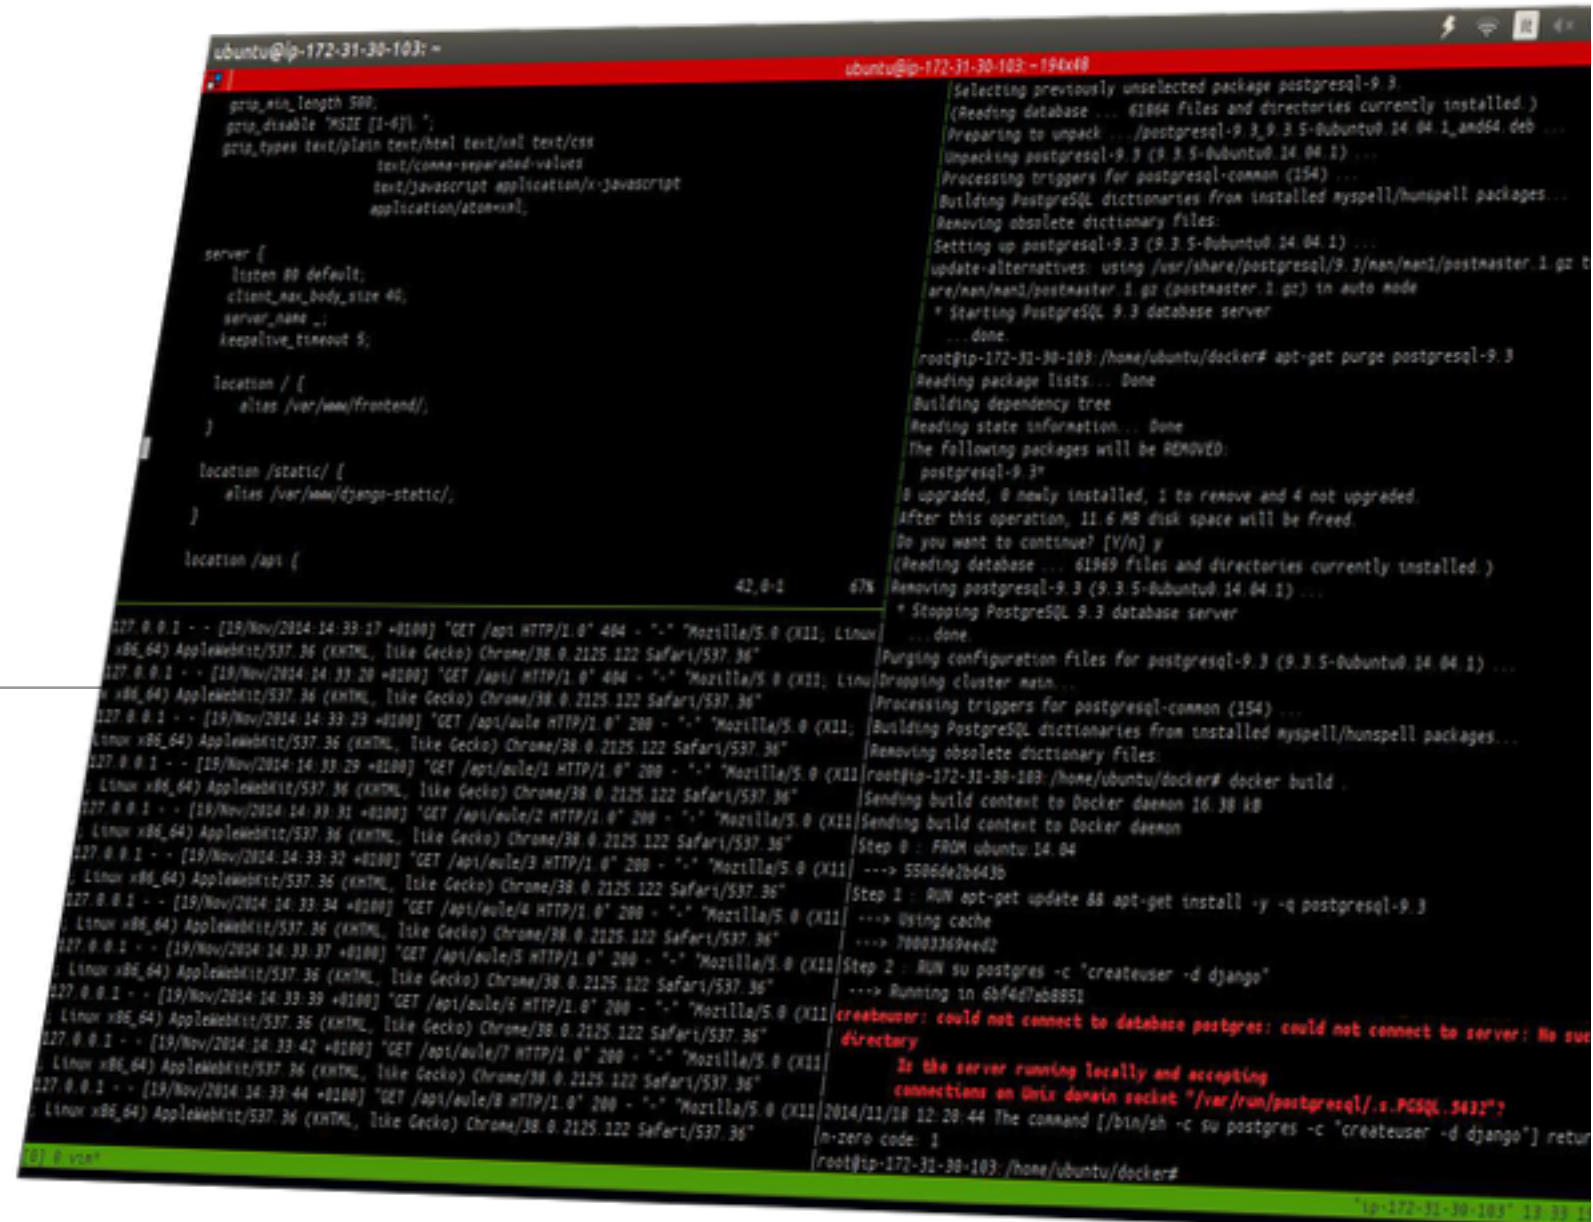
ubuntu@ip-172-31-30-103: ~

ubuntu@ip-172-31-30-103: ~ 194x48

gzip_min_length 500;
gzip_disable "MSIE [1-6]\.";
gzip_types text/plain text/html text/xml text/css
text/comma-separated-values
text/javascript application/x-javascript
application/atom+xml;

server {
listen 80 default;
client_max_body_size 4G;
server_name _;
keepalive_timeout 5;

location / {
alias /var/www/frontend/;
}

location /static/ {
alias /var/www/django-static/;
}

location /api {

42,0-1 67%

127.0.0.1 - - [19/Nov/2014:14:33:17 +0100] "GET /api HTTP/1.0" 404 - "-" "Mozilla/5.0 (X11; Linux x86_64) AppleWebKit/537.36 (KHTML, like Gecko) Chrome/38.0.2125.122 Safari/537.36"
127.0.0.1 - - [19/Nov/2014:14:33:20 +0100] "GET /api/ HTTP/1.0" 404 - "-" "Mozilla/5.0 (X11; Linux x86_64) AppleWebKit/537.36 (KHTML, like Gecko) Chrome/38.0.2125.122 Safari/537.36"
127.0.0.1 - - [19/Nov/2014:14:33:23 +0100] "GET /api/aule HTTP/1.0" 200 - "-" "Mozilla/5.0 (X11; Linux x86_64) AppleWebKit/537.36 (KHTML, like Gecko) Chrome/38.0.2125.122 Safari/537.36"
127.0.0.1 - - [19/Nov/2014:14:33:29 +0100] "GET /api/aule/1 HTTP/1.0" 200 - "-" "Mozilla/5.0 (X11; Linux x86_64) AppleWebKit/537.36 (KHTML, like Gecko) Chrome/38.0.2125.122 Safari/537.36"
127.0.0.1 - - [19/Nov/2014:14:33:31 +0100] "GET /api/aule/2 HTTP/1.0" 200 - "-" "Mozilla/5.0 (X11; Linux x86_64) AppleWebKit/537.36 (KHTML, like Gecko) Chrome/38.0.2125.122 Safari/537.36"
127.0.0.1 - - [19/Nov/2014:14:33:32 +0100] "GET /api/aule/3 HTTP/1.0" 200 - "-" "Mozilla/5.0 (X11; Linux x86_64) AppleWebKit/537.36 (KHTML, like Gecko) Chrome/38.0.2125.122 Safari/537.36"
127.0.0.1 - - [19/Nov/2014:14:33:34 +0100] "GET /api/aule/4 HTTP/1.0" 200 - "-" "Mozilla/5.0 (X11; Linux x86_64) AppleWebKit/537.36 (KHTML, like Gecko) Chrome/38.0.2125.122 Safari/537.36"
127.0.0.1 - - [19/Nov/2014:14:33:37 +0100] "GET /api/aule/5 HTTP/1.0" 200 - "-" "Mozilla/5.0 (X11; Linux x86_64) AppleWebKit/537.36 (KHTML, like Gecko) Chrome/38.0.2125.122 Safari/537.36"
127.0.0.1 - - [19/Nov/2014:14:33:39 +0100] "GET /api/aule/6 HTTP/1.0" 200 - "-" "Mozilla/5.0 (X11; Linux x86_64) AppleWebKit/537.36 (KHTML, like Gecko) Chrome/38.0.2125.122 Safari/537.36"
127.0.0.1 - - [19/Nov/2014:14:33:42 +0100] "GET /api/aule/7 HTTP/1.0" 200 - "-" "Mozilla/5.0 (X11; Linux x86_64) AppleWebKit/537.36 (KHTML, like Gecko) Chrome/38.0.2125.122 Safari/537.36"
127.0.0.1 - - [19/Nov/2014:14:33:44 +0100] "GET /api/aule/8 HTTP/1.0" 200 - "-" "Mozilla/5.0 (X11; Linux x86_64) AppleWebKit/537.36 (KHTML, like Gecko) Chrome/38.0.2125.122 Safari/537.36"

Selecting previously unselected package postgresql-9.3.
(Reading database ... 61864 files and directories currently installed.)
Preparing to unpack .../postgresql-9.3_9.3.5-0ubuntu0.14.04.1_amd64.deb ...
Unpacking postgresql-9.3 (9.3.5-0ubuntu0.14.04.1) ...
Processing triggers for postgresql-common (154) ...
Building PostgreSQL dictionaries from installed myspell/hunspell packages...
Removing obsolete dictionary files:
Setting up postgresql-9.3 (9.3.5-0ubuntu0.14.04.1) ...
update-alternatives: using /usr/share/postgresql/9.3/man/man1/postmaster.1.gz t
are/man/man1/postmaster.1.gz (postmaster.1.gz) in auto mode
* Starting PostgreSQL 9.3 database server
...done.
root@ip-172-31-30-103:/home/ubuntu/docker# apt-get purge postgresql-9.3
Reading package lists... Done
Building dependency tree
Reading state information... Done
The following packages will be REMOVED:
postgresql-9.3*
0 upgraded, 0 newly installed, 1 to remove and 4 not upgraded.
After this operation, 11.6 MB disk space will be freed.
Do you want to continue? [Y/n] y
(Reading database ... 61969 files and directories currently installed.)
Removing postgresql-9.3 (9.3.5-0ubuntu0.14.04.1) ...
* Stopping PostgreSQL 9.3 database server
...done.
Purging configuration files for postgresql-9.3 (9.3.5-0ubuntu0.14.04.1) ...
Dropping cluster main...
Processing triggers for postgresql-common (154) ...
Building PostgreSQL dictionaries from installed myspell/hunspell packages...
Removing obsolete dictionary files:
root@ip-172-31-30-103:/home/ubuntu/docker# docker build .
Sending build context to Docker daemon 16.38 kB
Sending build context to Docker daemon
Step 0 : FROM ubuntu:14.04
---> 5506de2b643b
Step 1 : RUN apt-get update && apt-get install -y -q postgresql-9.3
---> Using cache
---> 70003369eed2
Step 2 : RUN su postgres -c "createuser -d django"
---> Running in 6bf4d7ab8851
createuser: could not connect to database postgres: could not connect to server: No suc
directory
Is the server running locally and accepting
connections on Unix domain socket "/var/run/postgresql/.s.PGSQL.5432"?
2014/11/18 12:20:44 The command [/bin/sh -c su postgres -c "createuser -d django"] retur
n-zero code: 1
root@ip-172-31-30-103:/home/ubuntu/docker#

[0] 0:vim*
"ip-172-31-30-103" 13:33 1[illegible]